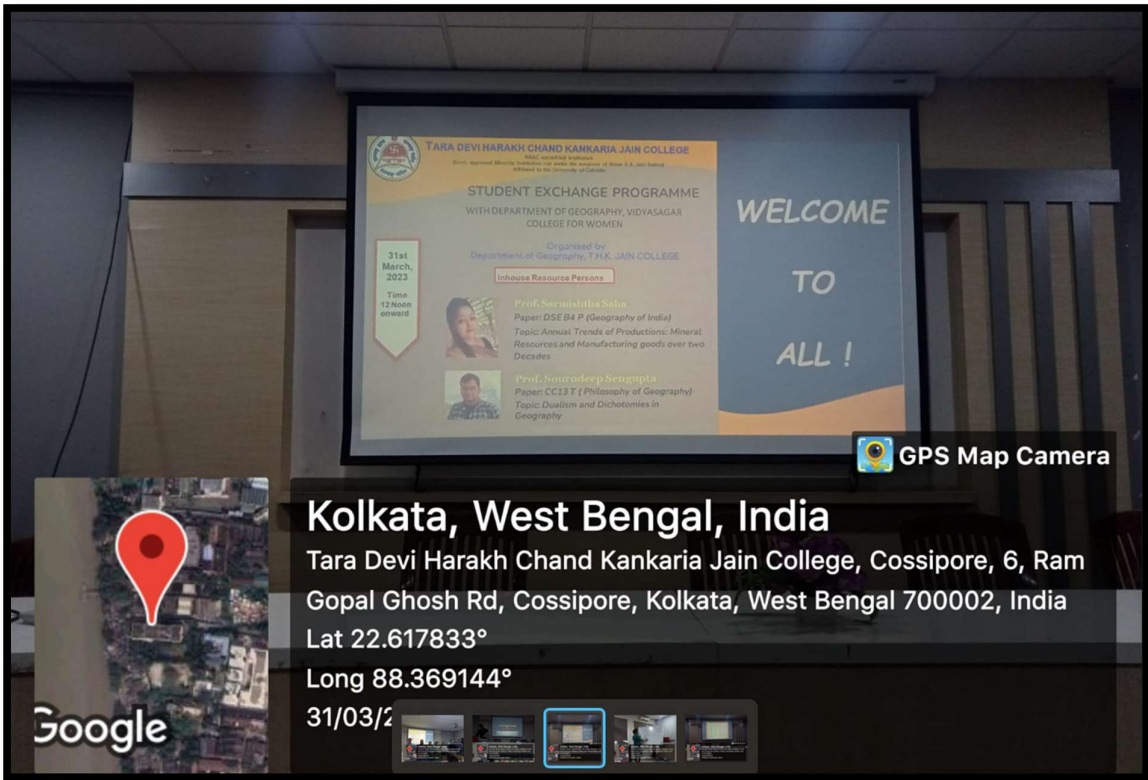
TARA DEVI HARAKH CHAND KANKARIA JAIN COLLEGE
NAAC accredited Institution
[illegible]
Affiliated to the University of Calcutta

STUDENT EXCHANGE PROGRAMME
WITH DEPARTMENT OF GEOGRAPHY, VIDYASAGAR COLLEGE FOR WOMEN

Organised by
Department of Geography, T.H.K. JAIN COLLEGE

31st March, 2023
Time 12 Noon onward

Inhouse Resource Persons

Prof. Sarmishtha Saha
Paper: DSE B4 P (Geography of India)
Topic: Annual Trends of Productions: Mineral Resources and Manufacturing goods over two Decades

Prof. Sourodeep Sengupta
Paper: CC13 T ( Philosophy of Geography)
Topic: Dualism and Dichotomies in Geography

WELCOME
TO
ALL !

GPS Map Camera

Kolkata, West Bengal, India
Tara Devi Harakh Chand Kankaria Jain College, Cossipore, 6, Ram Gopal Ghosh Rd, Cossipore, Kolkata, West Bengal 700002, India
Lat 22.617833°
Long 88.369144°
31/03/2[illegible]

Google